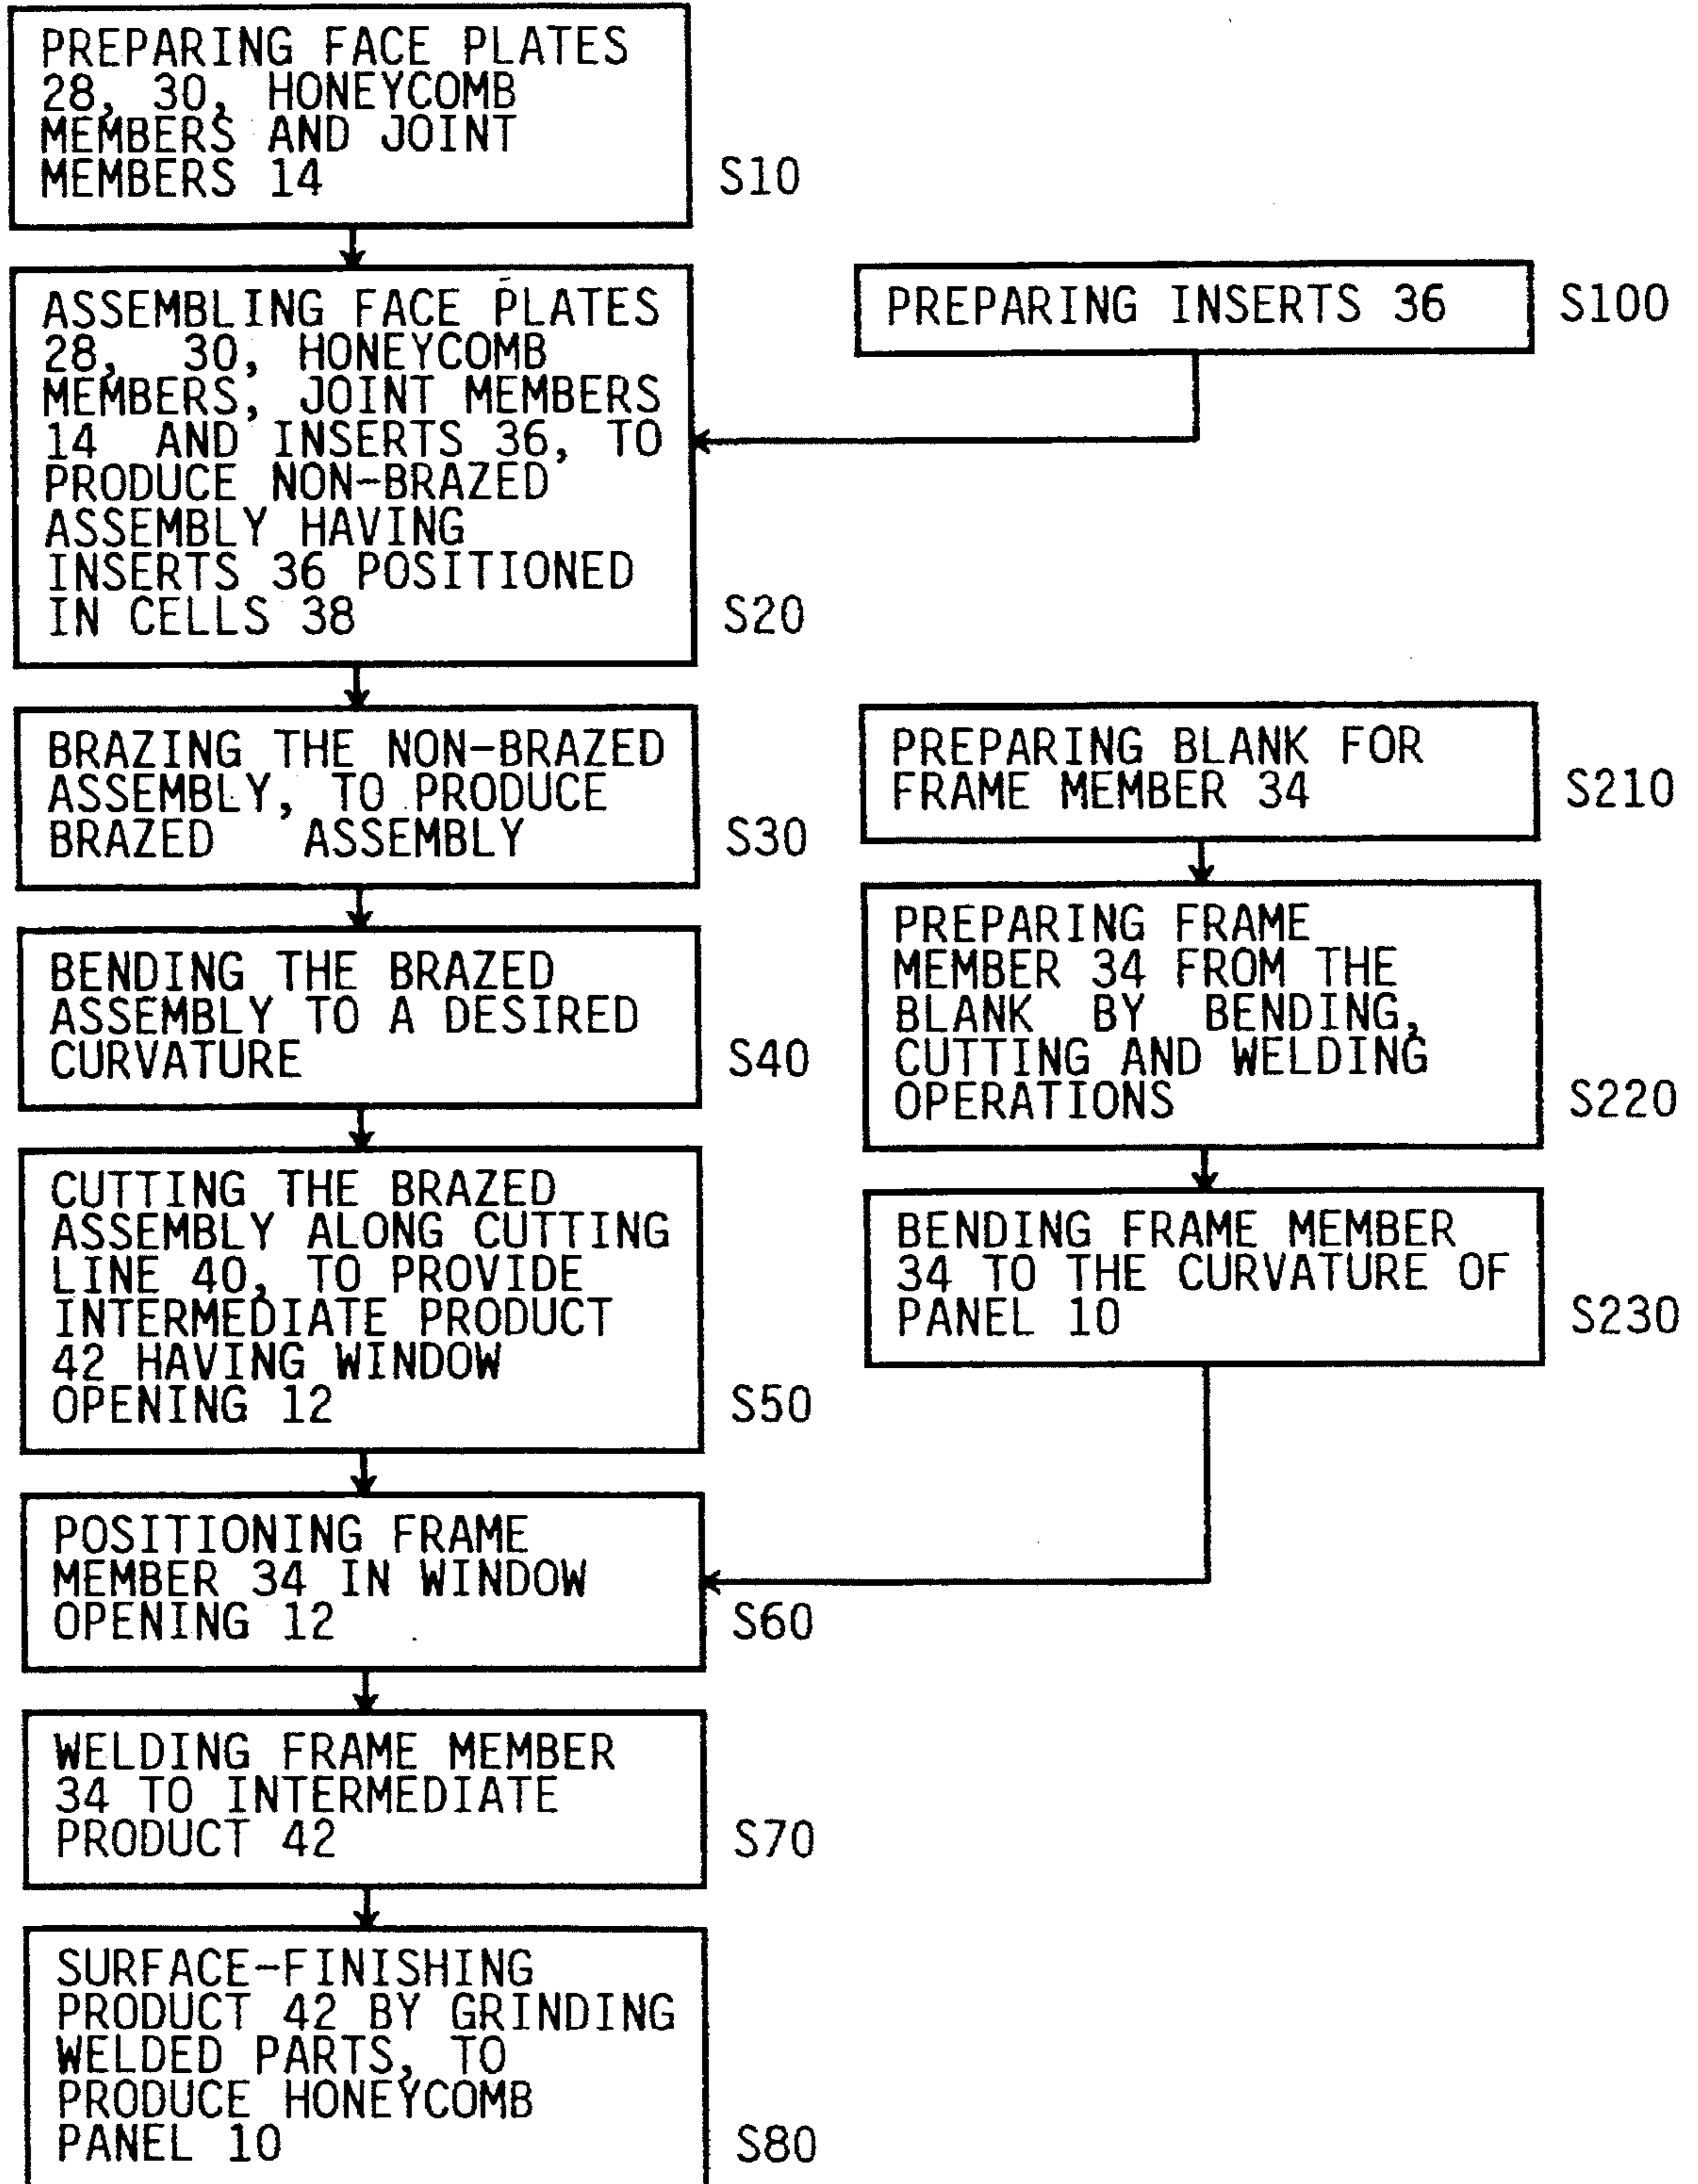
PREPARING FACE PLATES 28, 30, HONEYCOMB MEMBERS AND JOINT MEMBERS 14

S10

ASSEMBLING FACE PLATES 28, 30, HONEYCOMB MEMBERS, JOINT MEMBERS 14 AND INSERTS 36, TO PRODUCE NON-BRAZED ASSEMBLY HAVING INSERTS 36 POSITIONED IN CELLS 38

S20

PREPARING INSERTS 36

S100

BRAZING THE NON-BRAZED ASSEMBLY, TO PRODUCE BRAZED ASSEMBLY

S30

PREPARING BLANK FOR FRAME MEMBER 34

S210

BENDING THE BRAZED ASSEMBLY TO A DESIRED CURVATURE

S40

PREPARING FRAME MEMBER 34 FROM THE BLANK BY BENDING, CUTTING AND WELDING OPERATIONS

S220

CUTTING THE BRAZED ASSEMBLY ALONG CUTTING LINE 40, TO PROVIDE INTERMEDIATE PRODUCT 42 HAVING WINDOW OPENING 12

S50

BENDING FRAME MEMBER 34 TO THE CURVATURE OF PANEL 10

S230

POSITIONING FRAME MEMBER 34 IN WINDOW OPENING 12

S60

WELDING FRAME MEMBER 34 TO INTERMEDIATE PRODUCT 42

S70

SURFACE-FINISHING PRODUCT 42 BY GRINDING WELDED PARTS, TO PRODUCE HONEYCOMB PANEL 10

S80